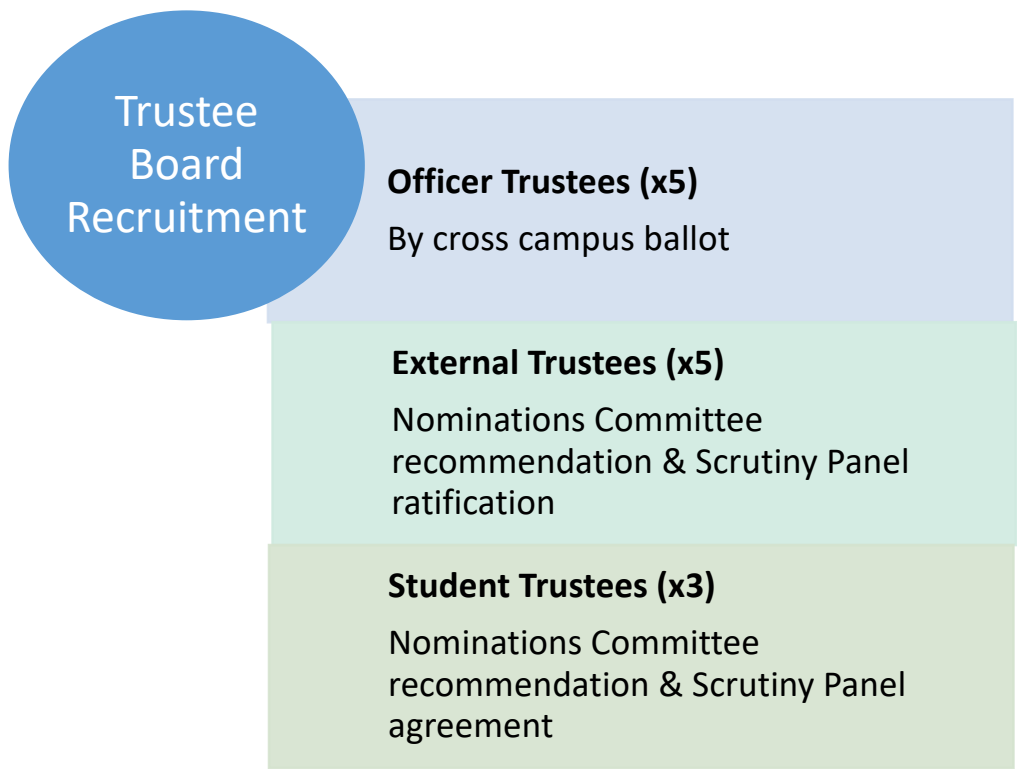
Trustee Board Recruitment

**Officer Trustees (x5)**

By cross campus ballot

**External Trustees (x5)**

Nominations Committee recommendation & Scrutiny Panel ratification

**Student Trustees (x3)**

Nominations Committee recommendation & Scrutiny Panel agreement